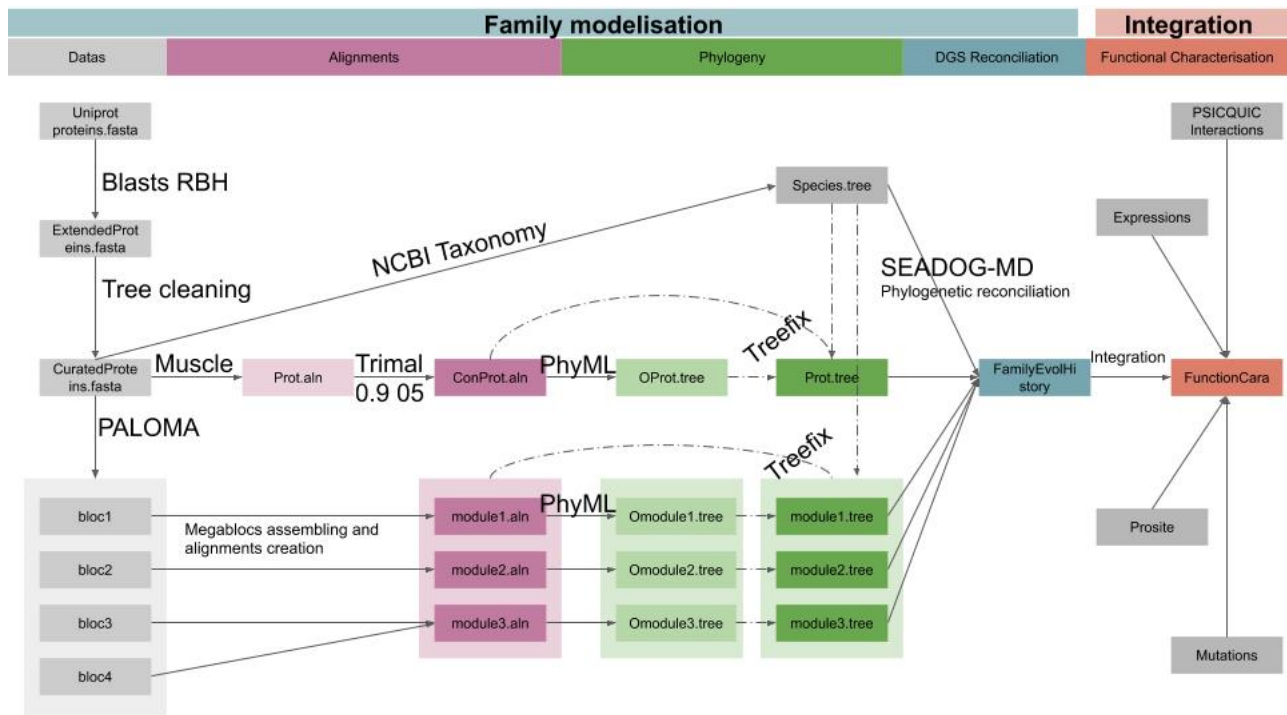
Family modelisation

Integration

Datas

Alignments

Phylogeny

DGS Reconciliation

Functional Characterisation

Uniprot proteins.fasta

Blasts RBH

ExtendedProteins.fasta

Tree cleaning

NCBI Taxonomy

Species.tree

PSICQUIC Interactions

Expressions

SEADOG-MD
Phylogenetic reconciliation

Treefix

CuratedProteins.fasta

Muscle

Prot.aln

Trimal
0.9 05

ConProt.aln

PhyML

OProt.tree

Prot.tree

FamilyEvolHistory

Integration

FunctionCara

PALOMA

Treefix

PhyML

bloc1

Megablocs assembling and alignments creation

module1.aln

Omodule1.tree

module1.tree

bloc2

module2.aln

Omodule2.tree

module2.tree

Prosite

bloc3

module3.aln

Omodule3.tree

module3.tree

bloc4

Mutations